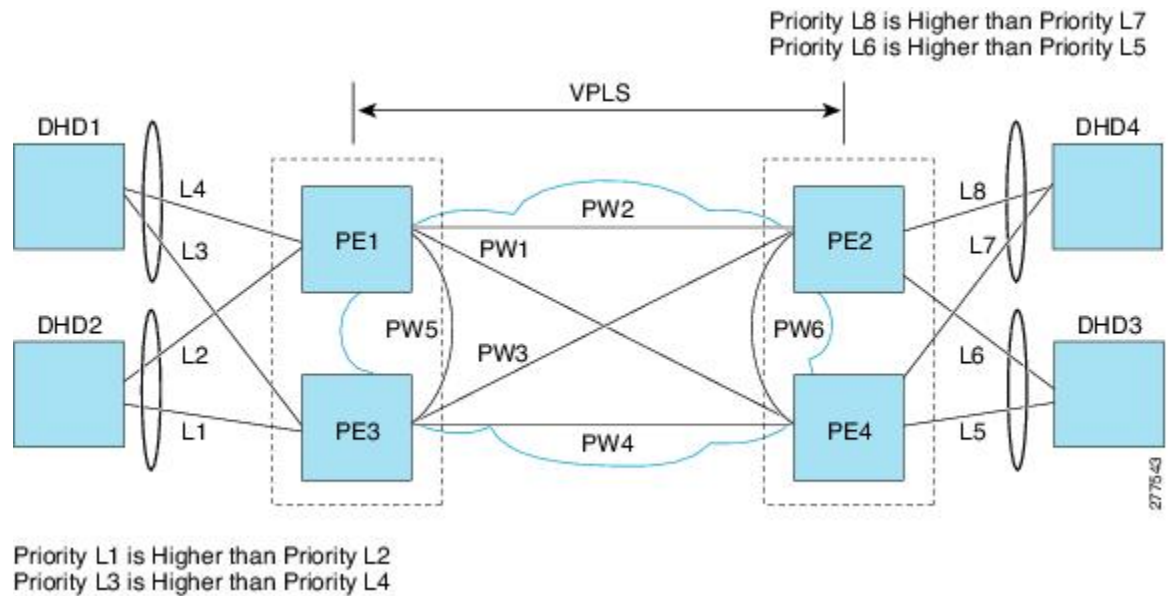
Priority L8 is Higher than Priority L7
Priority L6 is Higher than Priority L5

VPLS

DHD1
L4
L3
PE1
PW2
PW1
PE2
L8
L7
DHD4

DHD2
L2
PW5
PW3
PW6
L6
DHD3

L1
PE3
PW4
PE4
L5

277543

Priority L1 is Higher than Priority L2
Priority L3 is Higher than Priority L4